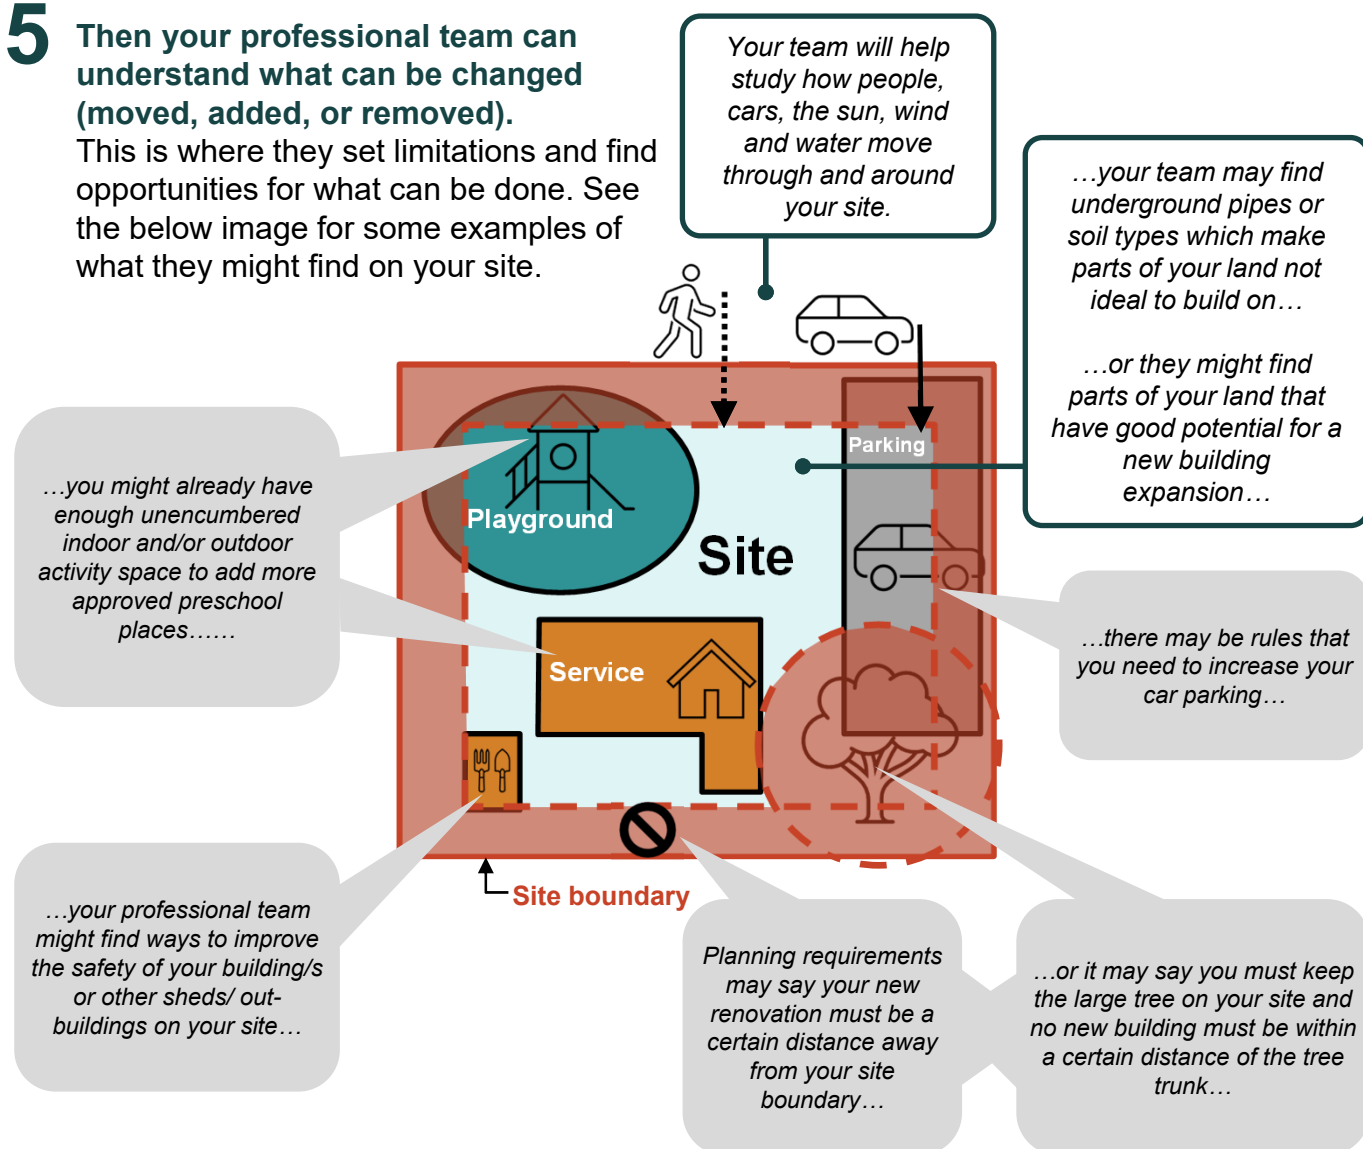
5 Then your professional team can understand what can be changed (moved, added, or removed).
This is where they set limitations and find opportunities for what can be done. See the below image for some examples of what they might find on your site.

Your team will help study how people, cars, the sun, wind and water move through and around your site.

…your team may find underground pipes or soil types which make parts of your land not ideal to build on…

…or they might find parts of your land that have good potential for a new building expansion…

…you might already have enough unencumbered indoor and/or outdoor activity space to add more approved preschool places……

Playground

Parking

Site

Service

…there may be rules that you need to increase your car parking…

Site boundary

…your professional team might find ways to improve the safety of your building/s or other sheds/ out-buildings on your site…

Planning requirements may say your new renovation must be a certain distance away from your site boundary…

…or it may say you must keep the large tree on your site and no new building must be within a certain distance of the tree trunk…